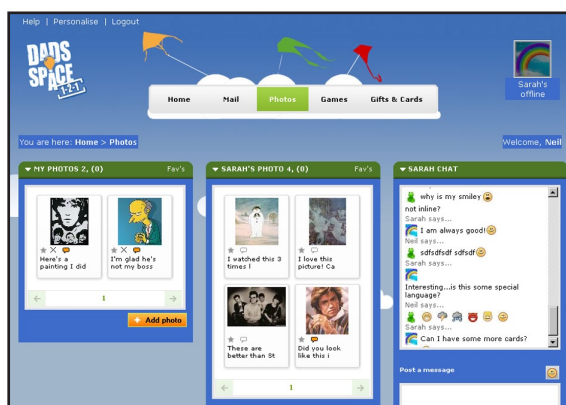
Help | Personalise | Logout

DADS SPACE 1-2-1

Sarah's offline

Home
Mail
Photos
Games
Gifts & Cards

You are here: Home > Photos

Welcome, Neil

MY PHOTOS 2, (8)
Fav's

Here's a painting I did

I'm glad he's not my boss

1

Add photo

SARAH'S PHOTO 4, (0)
Fav's

I watched this 3 times !

I love this picture! Ca

These are better than St

Did you look like this i

1

SARAH CHAT

why is my smiley
not inline?
Sarah says...
I am always good!
Neil says...
sdfsdfsdf sdfsdf
Sarah says...
Interesting...is this some special language?
Neil says...
Sarah says...
Can I have some more cards?

Post a message